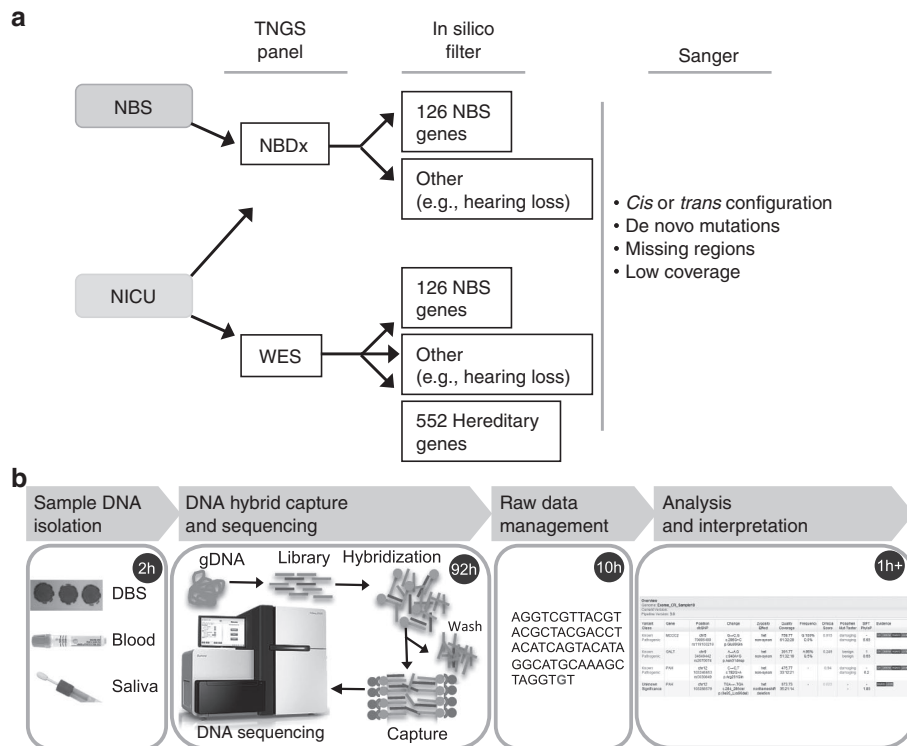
a

TNGS panel

In silico filter

Sanger

NBS

NBDx

126 NBS genes

Other (e.g., hearing loss)

NICU

WES

126 NBS genes

Other (e.g., hearing loss)

552 Hereditary genes

• *Cis* or *trans* configuration
• De novo mutations
• Missing regions
• Low coverage

b

Sample DNA isolation

DNA hybrid capture and sequencing

Raw data management

Analysis and interpretation

2h

DBS

Blood

Saliva

gDNA

Library

Hybridization

92h

Wash

Capture

DNA sequencing

10h

AGGTCGTTACGT ACGCTACGACCT ACATCAGTACATA GGCATGCAAAGC TAGGTGT

1h+

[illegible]